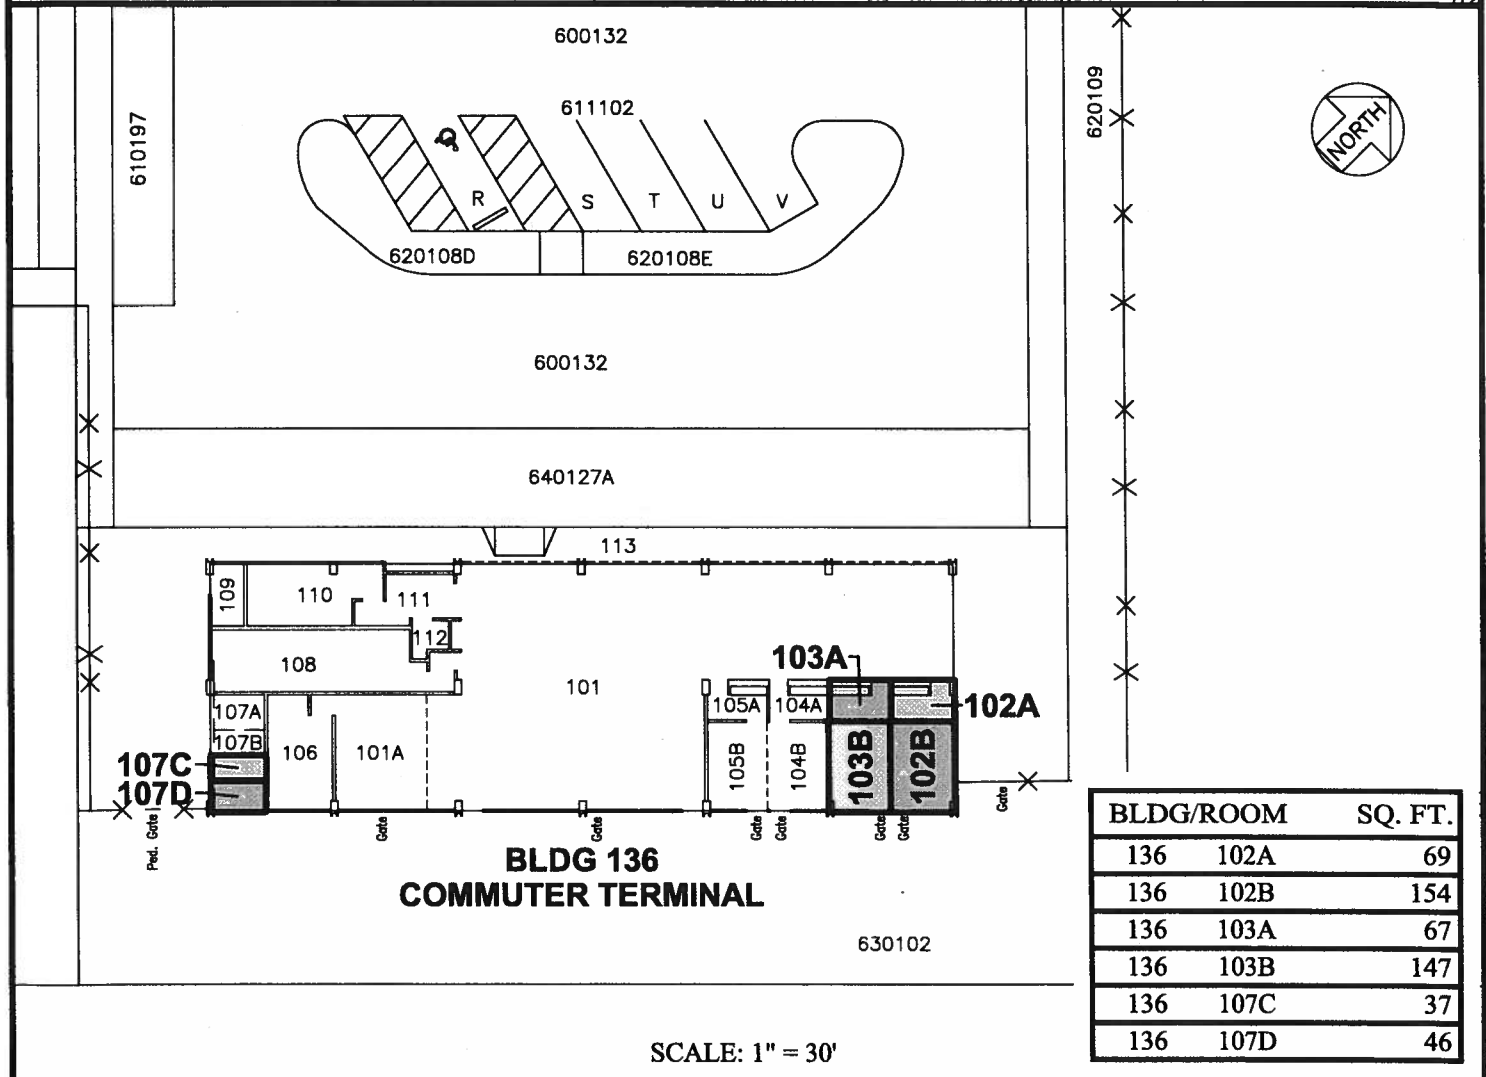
600132

610197

611102

620109

NORTH

R S T U V

620108D 620108E

600132

640127A

113

109 110 111

112

108

101

103A

102A

107A

107B

106 101A

105A 104A

105B 104B

103B 102B

107C

107D

Ped. Gate Gate Gate Gate Gate Gate Gate Gate

BLDG 136
COMMUTER TERMINAL

630102

| BLDG/ROOM | | SQ. FT. |
|---|---|---|
| 136 | 102A | 69 |
| 136 | 102B | 154 |
| 136 | 103A | 67 |
| 136 | 103B | 147 |
| 136 | 107C | 37 |
| 136 | 107D | 46 |

SCALE: 1" = 30'